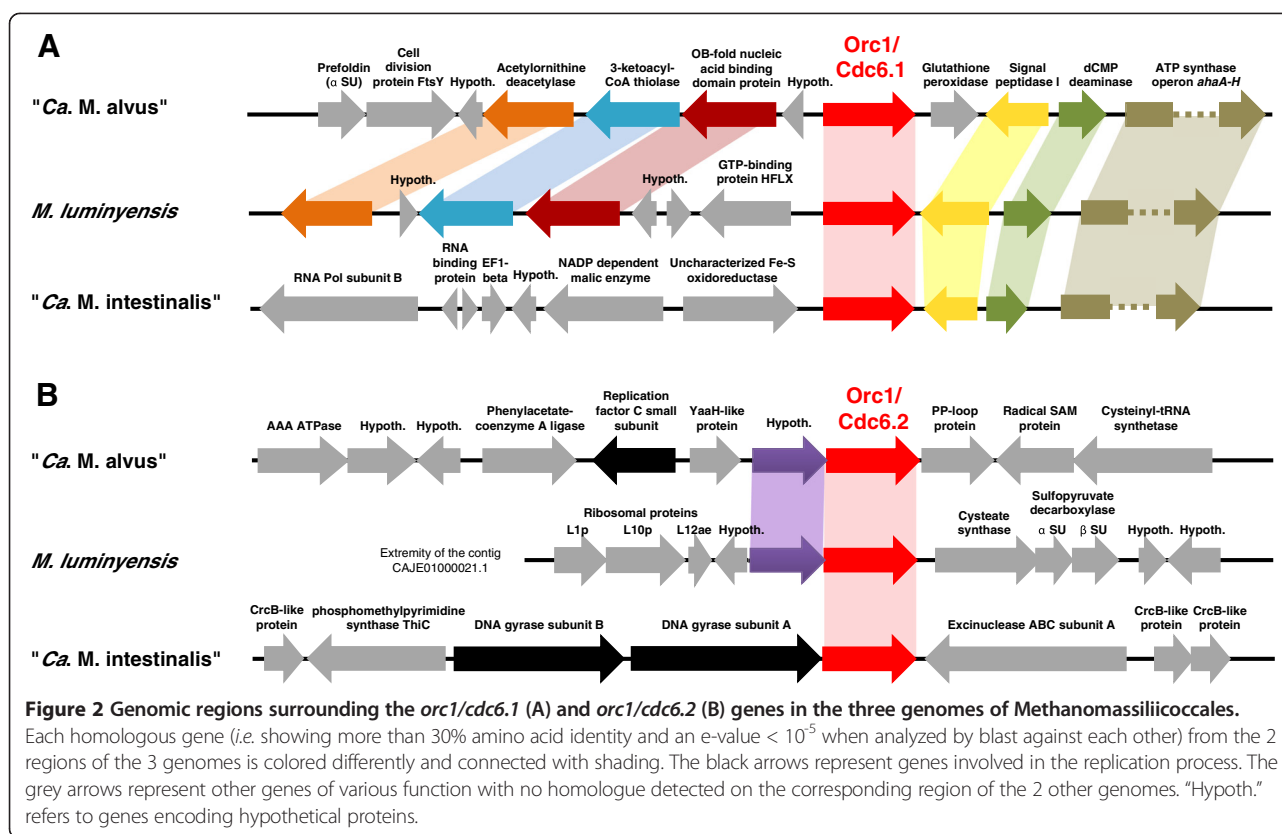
A

"Ca. M. alvus"

Prefoldin (α SU)

Cell division protein FtsY

Hypoth.

Acetylornithine deacetylase

3-ketoacyl-CoA thiolase

OB-fold nucleic acid binding domain protein

Hypoth.

Orc1/ Cdc6.1

Glutathione peroxidase

Signal peptidase I

dCMP deaminase

ATP synthase operon ahaA-H

M. luminyensis

Hypoth.

Hypoth.

GTP-binding protein HFLX

"Ca. M. intestinalis"

RNA Pol subunit B

RNA binding protein

EF1-beta

Hypoth.

NADP dependent malic enzyme

Uncharacterized Fe-S oxidoreductase

B

"Ca. M. alvus"

AAA ATPase

Hypoth.

Hypoth.

Phenylacetate-coenzyme A ligase

Replication factor C small subunit

YaaH-like protein

Hypoth.

Orc1/ Cdc6.2

PP-loop protein

Radical SAM protein

Cysteinyl-tRNA synthetase

M. luminyensis

Extremity of the contig CAJE01000021.1

Ribosomal proteins

L1p

L10p

L12ae

Hypoth.

Cysteate synthase

Sulfopyruvate decarboxylase α SU β SU

Hypoth.

Hypoth.

"Ca. M. intestinalis"

CrcB-like protein

phosphomethylpyrimidine synthase ThiC

DNA gyrase subunit B

DNA gyrase subunit A

Excinuclease ABC subunit A

CrcB-like protein

CrcB-like protein

Figure 2 Genomic regions surrounding the orc1/cdc6.1 (A) and orc1/cdc6.2 (B) genes in the three genomes of Methanomassiliicoccales. Each homologous gene (i.e. showing more than 30% amino acid identity and an e-value < $10^{-5}$ when analyzed by blast against each other) from the 2 regions of the 3 genomes is colored differently and connected with shading. The black arrows represent genes involved in the replication process. The grey arrows represent other genes of various function with no homologue detected on the corresponding region of the 2 other genomes. "Hypoth." refers to genes encoding hypothetical proteins.